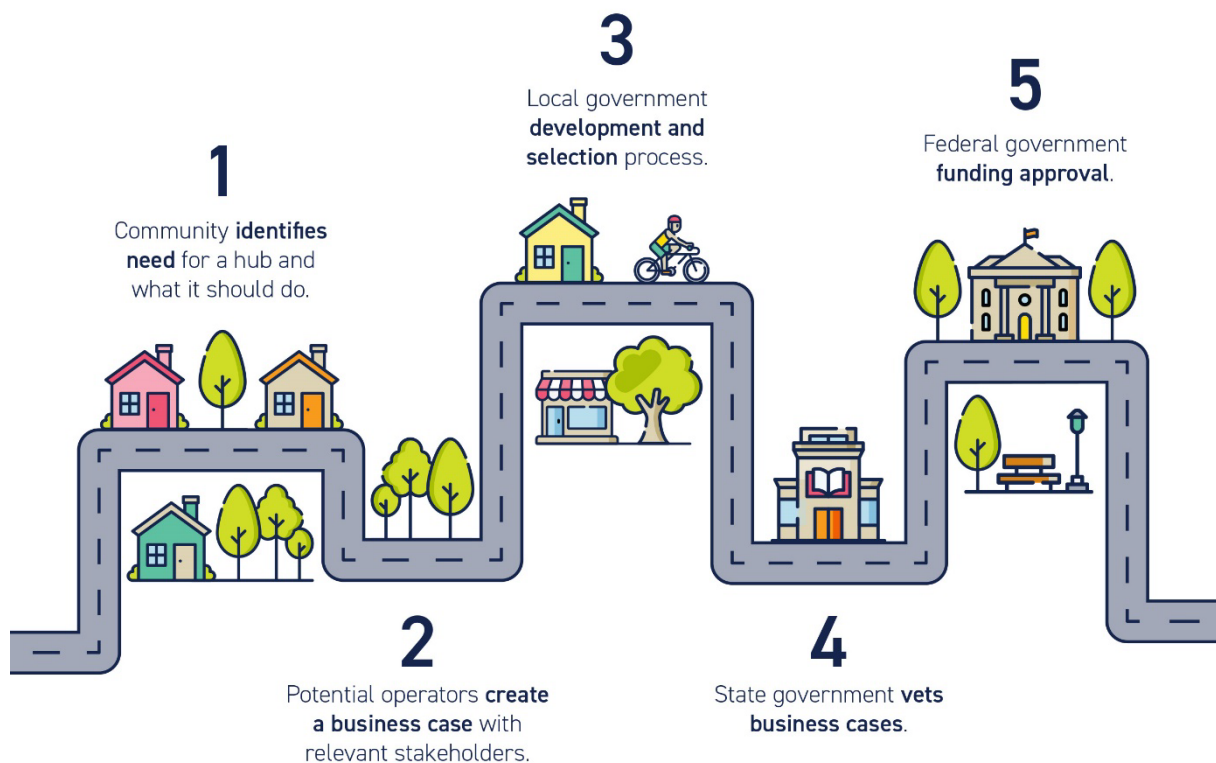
1

Community identifies need for a hub and what it should do.

2

Potential operators create a business case with relevant stakeholders.

3

Local government development and selection process.

4

State government vets business cases.

5

Federal government funding approval.